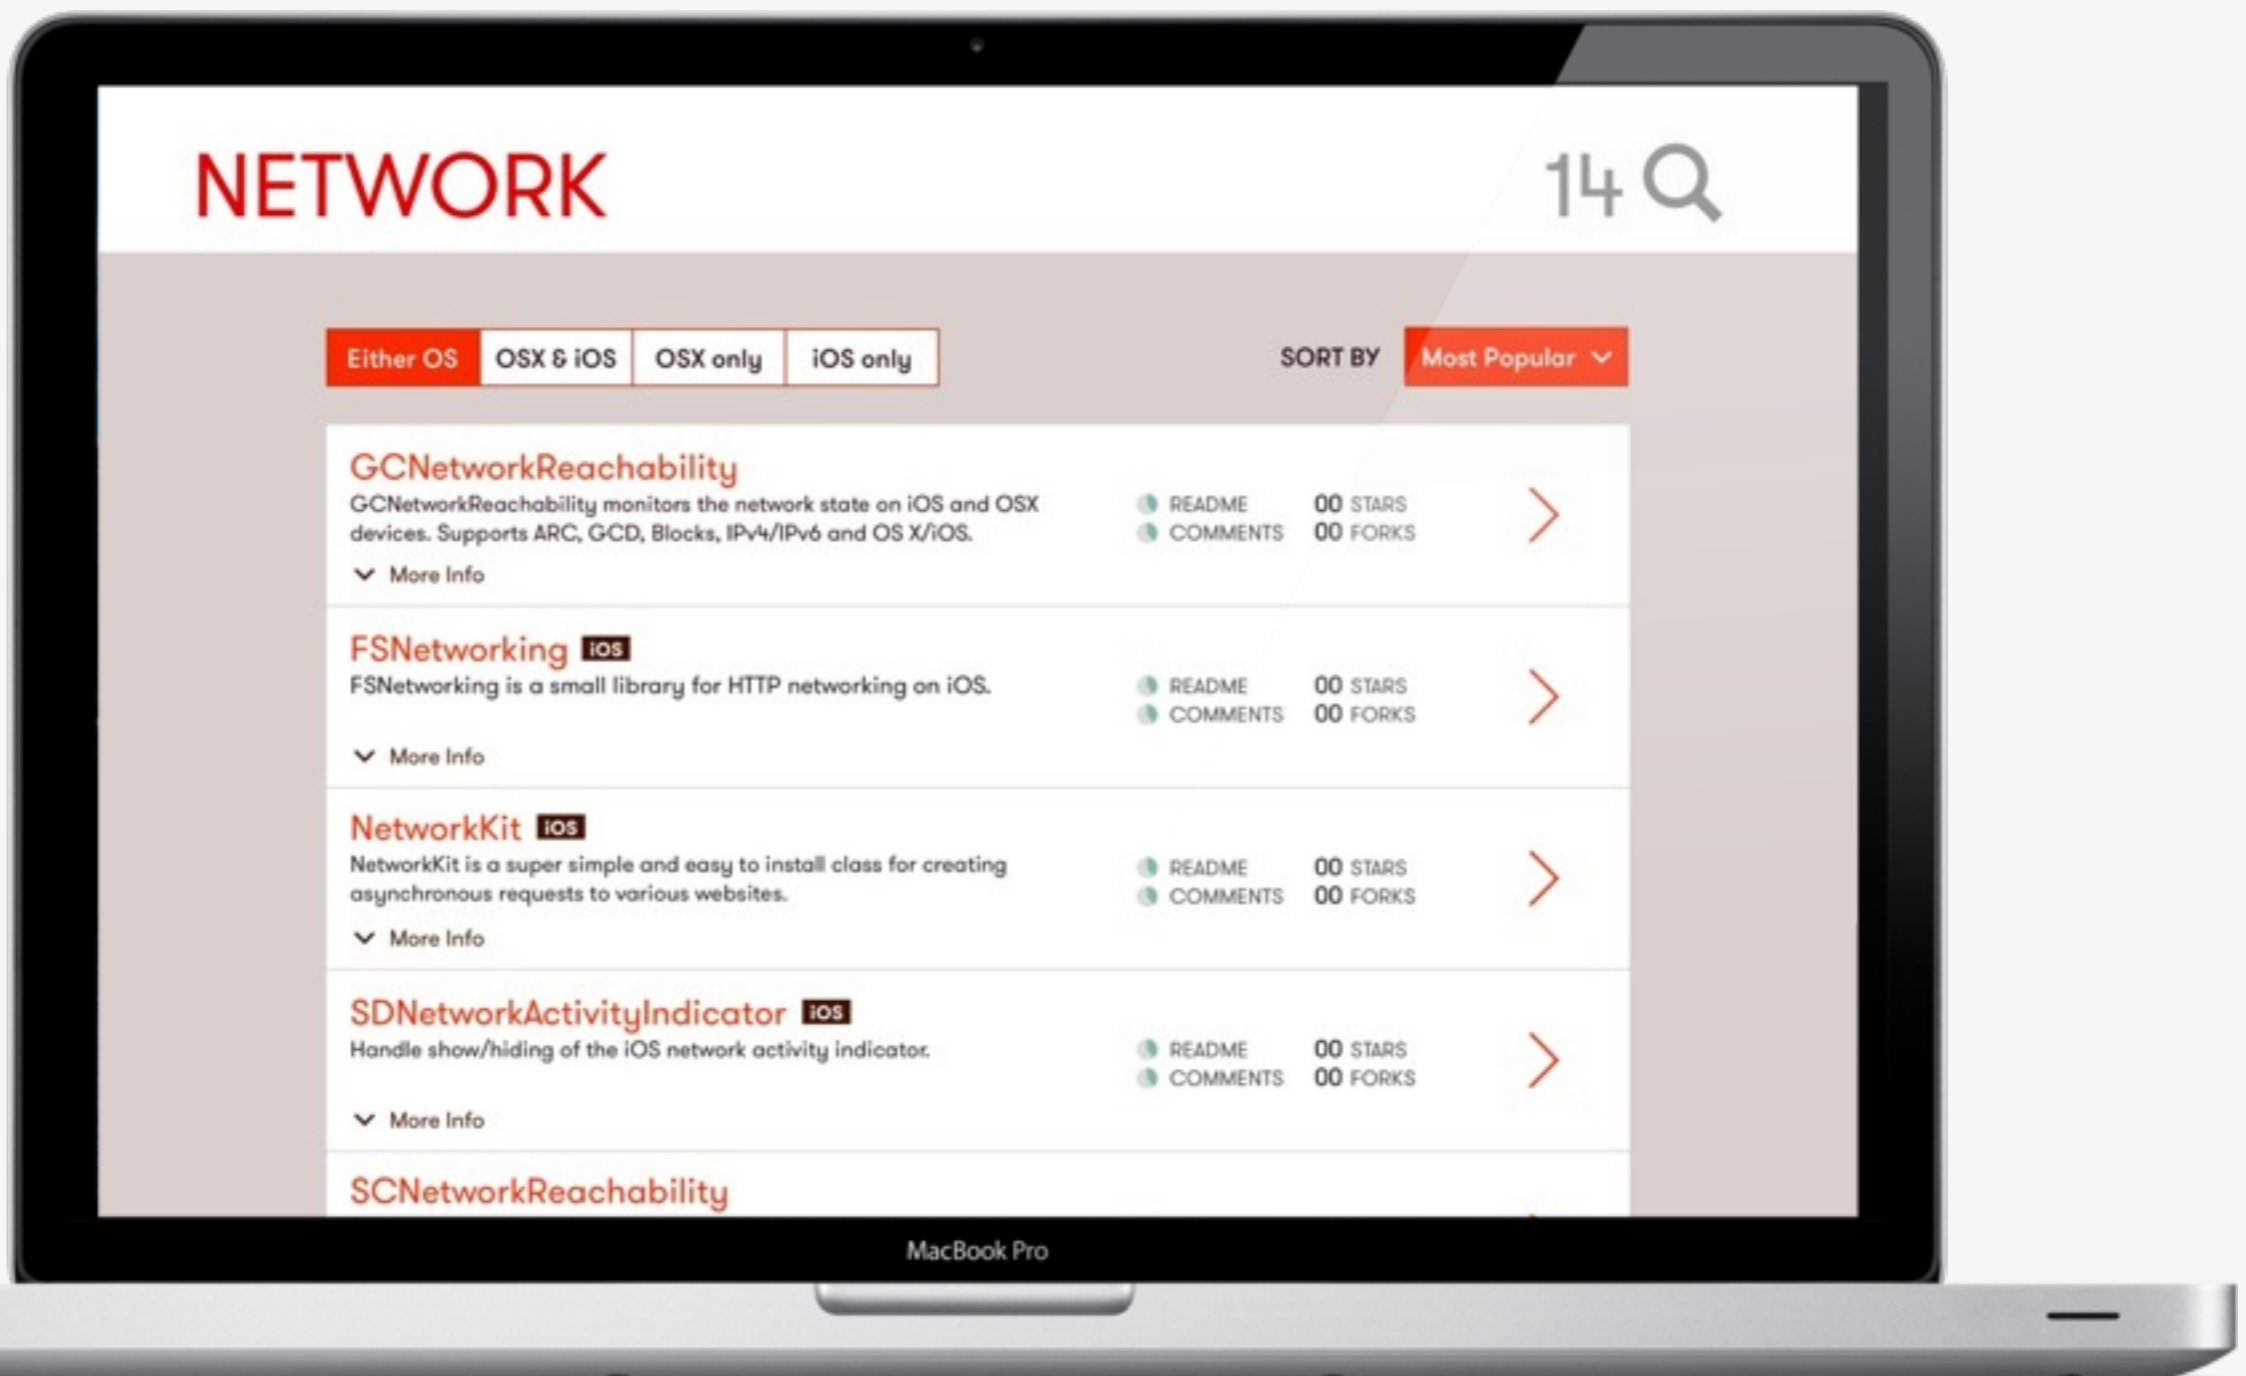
NETWORK

14

Either OS | OSX & iOS | OSX only | iOS only

SORT BY Most Popular

GCNetworkReachability
GCNetworkReachability monitors the network state on iOS and OSX devices. Supports ARC, GCD, Blocks, IPv4/IPv6 and OS X/iOS.
More Info
README
COMMENTS
00 STARS
00 FORKS

FSNetworking iOS
FSNetworking is a small library for HTTP networking on iOS.
More Info
README
COMMENTS
00 STARS
00 FORKS

NetworkKit iOS
NetworkKit is a super simple and easy to install class for creating asynchronous requests to various websites.
More Info
README
COMMENTS
00 STARS
00 FORKS

SDNetworkActivityIndicator iOS
Handle show/hiding of the iOS network activity indicator.
More Info
README
COMMENTS
00 STARS
00 FORKS

SCNetworkReachability

MacBook Pro